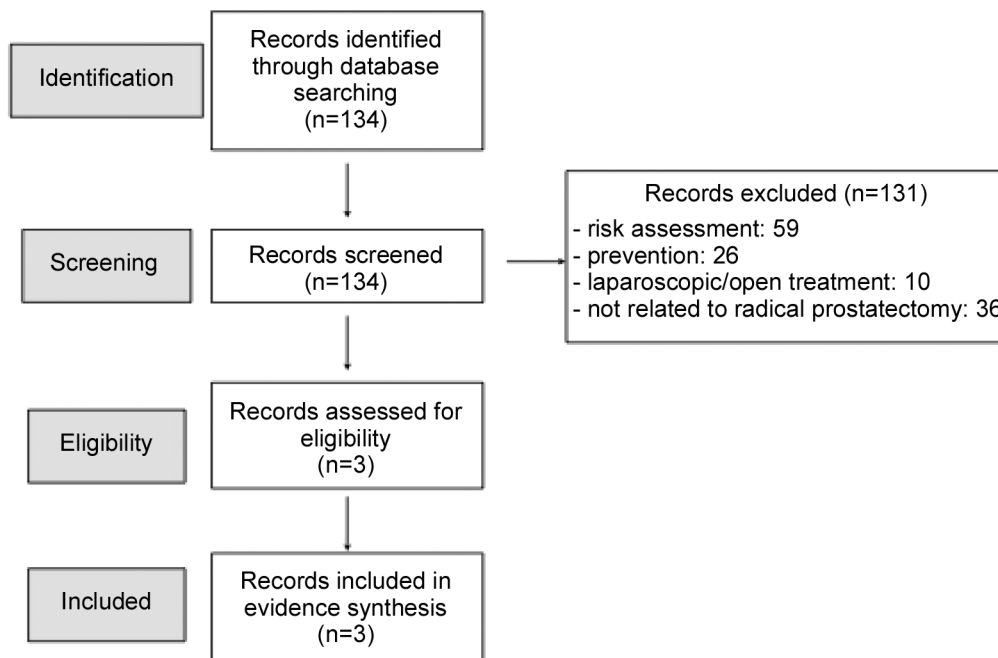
Identification

Records identified through database searching (n=134)

Screening

Records screened (n=134)

Records excluded (n=131)
- risk assessment: 59
- prevention: 26
- laparoscopic/open treatment: 10
- not related to radical prostatectomy: 36

Eligibility

Records assessed for eligibility (n=3)

Included

Records included in evidence synthesis (n=3)